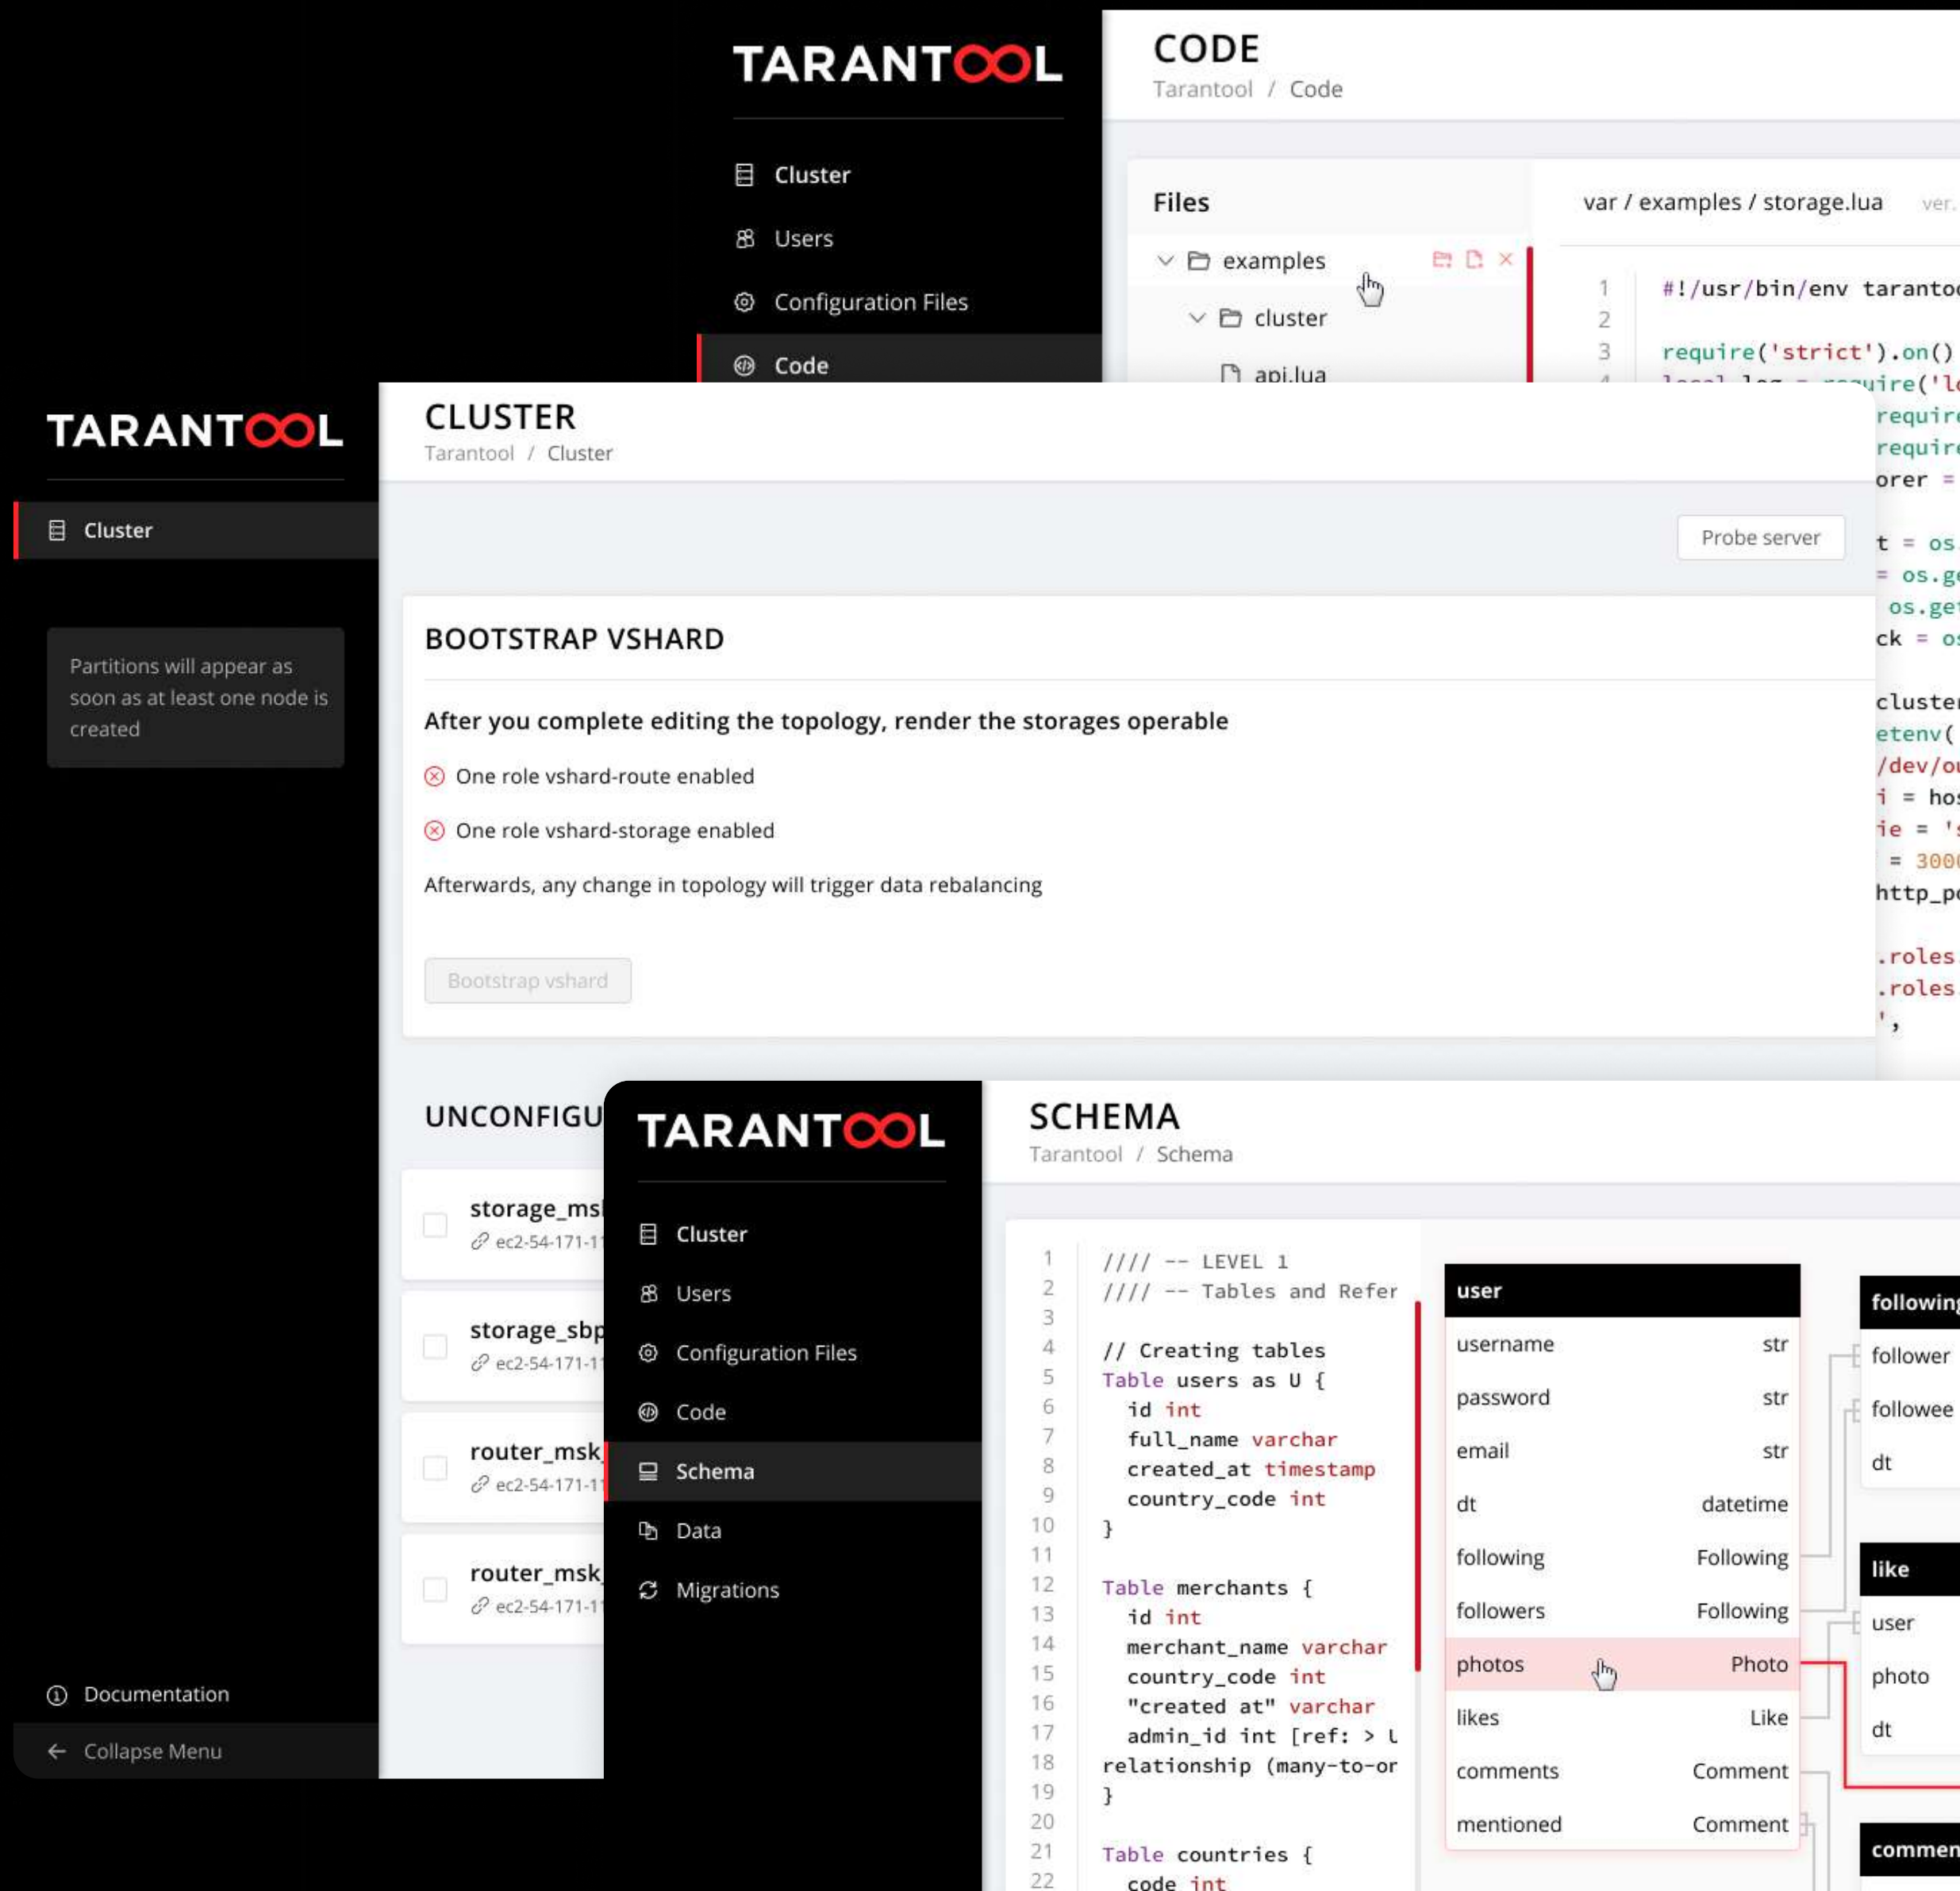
TARANTOOL

Cluster
Users
Configuration Files
Code

CODE
Tarantool / Code

Files
examples
cluster
api.lua

var / examples / storage.lua ver.

1 #!/usr/bin/env tarantoo
2
3 require('strict').on()

TARANTOOL

Cluster

Partitions will appear as soon as at least one node is created

Documentation
Collapse Menu

CLUSTER
Tarantool / Cluster

Probe server

BOOTSTRAP VSHARD

After you complete editing the topology, render the storages operable

One role vshard-route enabled

One role vshard-storage enabled

Afterwards, any change in topology will trigger data rebalancing

Bootstrap vshard

UNCONFIGU

storage_msk
ec2-54-171-1

storage_sbp
ec2-54-171-1

router_msk
ec2-54-171-1

router_msk
ec2-54-171-1

TARANTOOL

Cluster
Users
Configuration Files
Code
Schema
Data
Migrations

SCHEMA
Tarantool / Schema

1 //// -- LEVEL 1
2 //// -- Tables and Refer
3
4 // Creating tables
5 Table users as U {
6 id int
7 full_name varchar
8 created_at timestamp
9 country_code int
10 }
11
12 Table merchants {
13 id int
14 merchant_name varchar
15 country_code int
16 "created at" varchar
17 admin_id int [ref: > U
18 relationship (many-to-or
19 }
20
21 Table countries {
22 code int

| user | |
|---|---|
| username | str |
| password | str |
| email | str |
| dt | datetime |
| following | Following |
| followers | Following |
| photos | Photo |
| likes | Like |
| comments | Comment |
| mentioned | Comment |

following
follower
followee
dt

like
user
photo
dt

commen